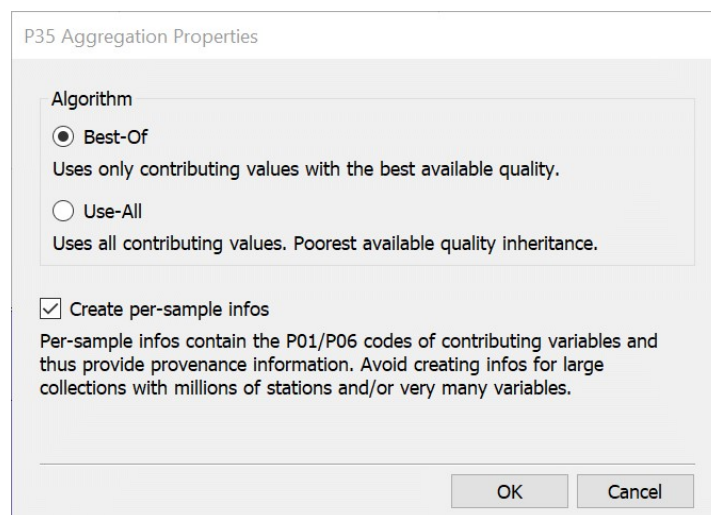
P35 Aggregation Properties

Algorithm

Best-Of

Uses only contributing values with the best available quality.

Use-All

Uses all contributing values. Poorest available quality inheritance.

Create per-sample infos

Per-sample infos contain the P01/P06 codes of contributing variables and thus provide provenance information. Avoid creating infos for large collections with millions of stations and/or very many variables.

OK

Cancel